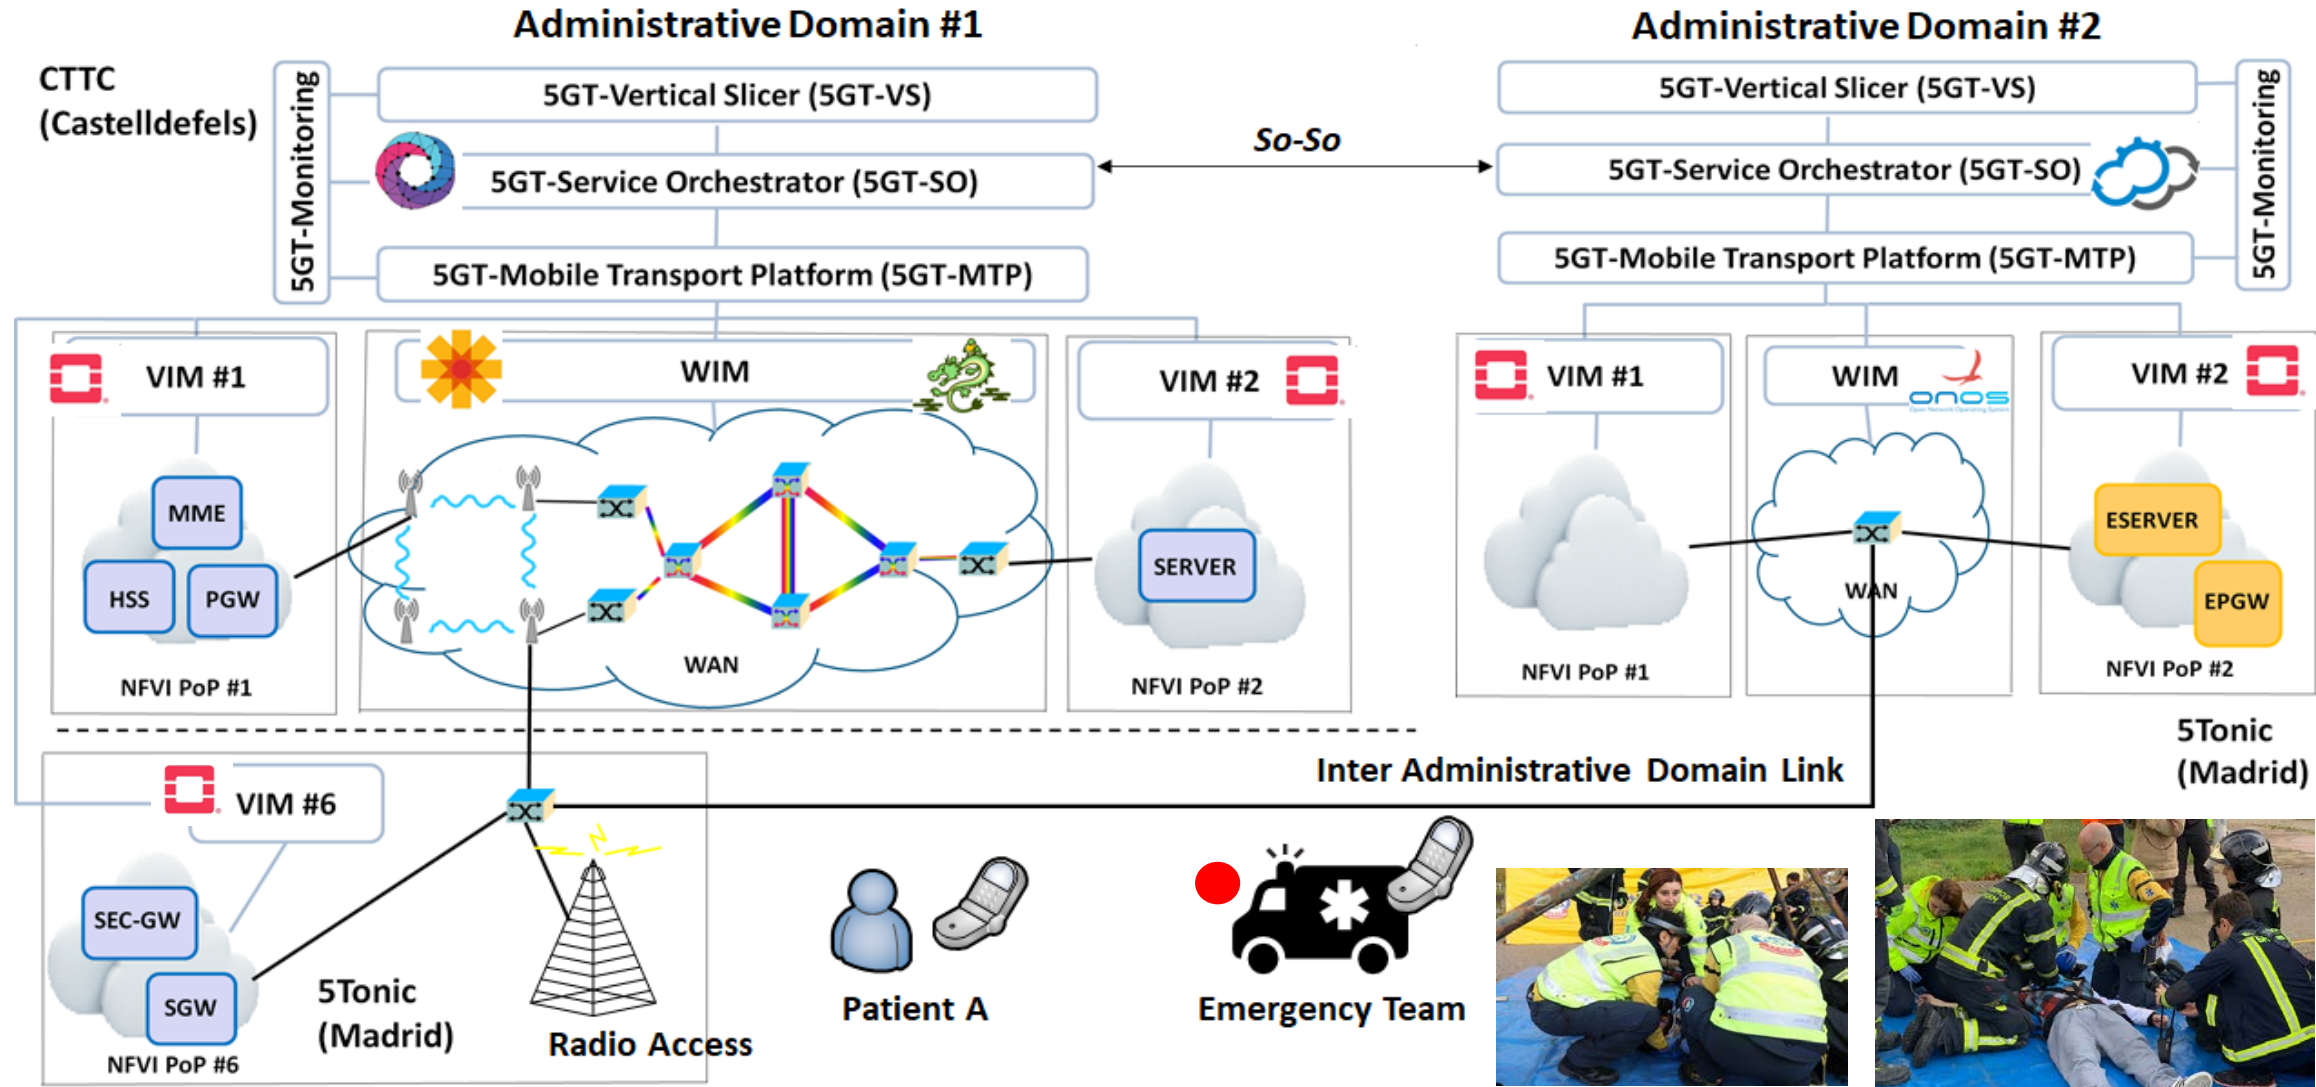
Administrative Domain #1

Administrative Domain #2

CTTC (Castelldefels)

5GT-Monitoring

5GT-Vertical Slicer (5GT-VS)

5GT-Service Orchestrator (5GT-SO)

5GT-Mobile Transport Platform (5GT-MTP)

So-So

5GT-Vertical Slicer (5GT-VS)

5GT-Service Orchestrator (5GT-SO)

5GT-Mobile Transport Platform (5GT-MTP)

5GT-Monitoring

VIM #1

MME

HSS

PGW

NFVI PoP #1

WIM

WAN

VIM #2

SERVER

NFVI PoP #2

VIM #1

NFVI PoP #1

WIM

onos

WAN

VIM #2

ESERVER

EPGW

NFVI PoP #2

5Tonic (Madrid)

Inter Administrative Domain Link

VIM #6

SEC-GW

SGW

NFVI PoP #6

5Tonic (Madrid)

Radio Access

Patient A

Emergency Team